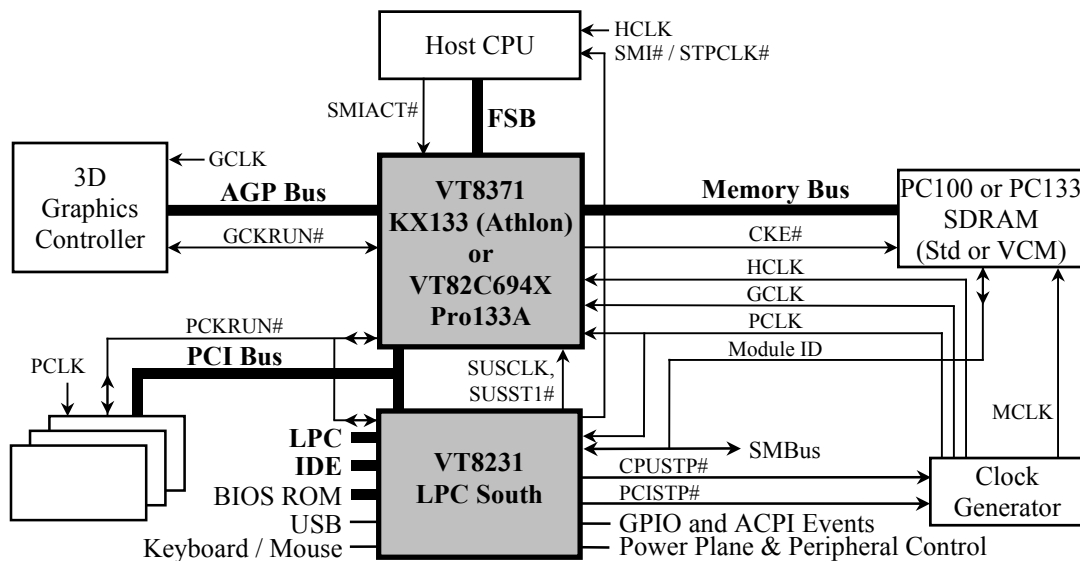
Host CPU
HCLK
SMI# / STPCLK#
SMIACT#
FSB
3D Graphics Controller
GCLK
AGP Bus
GCKRUN#
VT8371 KX133 (Athlon) or VT82C694X Pro133A
Memory Bus
PC100 or PC133 SDRAM (Std or VCM)
CKE#
HCLK
GCLK
PCLK
Module ID
PCKRUN#
PCI Bus
PCLK
SUSCLK, SUSST1#
MCLK
LPC
IDE
BIOS ROM
USB
Keyboard / Mouse
VT8231 LPC South
SMBus
CPUSTP#
PCISTP#
Clock Generator
GPIO and ACPI Events
Power Plane & Peripheral Control